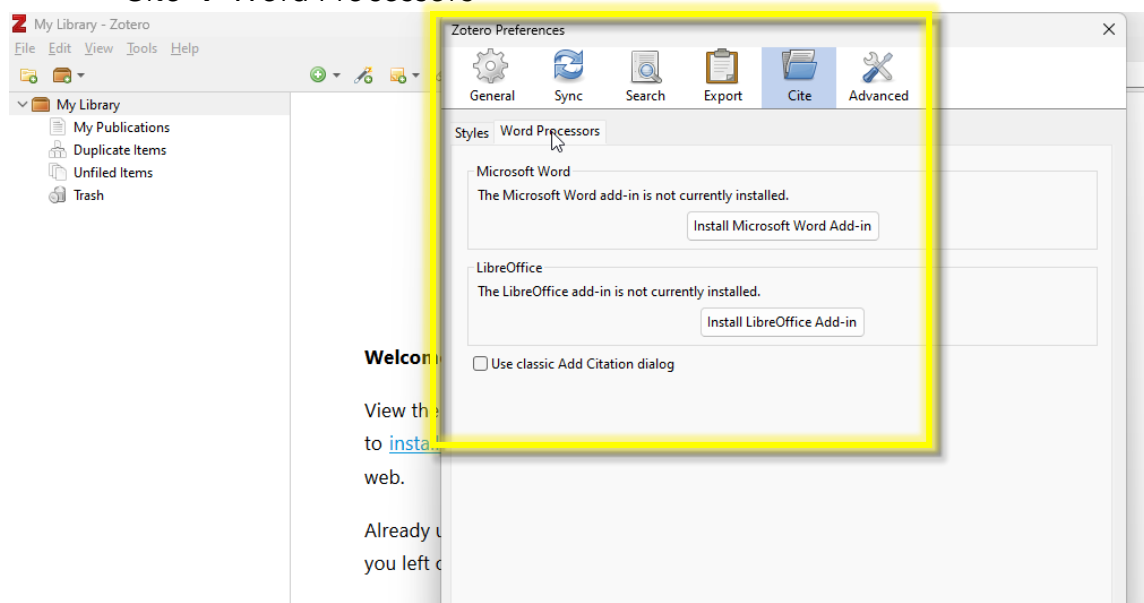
My Library - Zotero
File Edit View Tools Help

My Library
My Publications
Duplicate Items
Unfiled Items
Trash

Zotero Preferences
General Sync Search Export Cite Advanced
Styles Word Processors

Microsoft Word
The Microsoft Word add-in is not currently installed.
Install Microsoft Word Add-in

LibreOffice
The LibreOffice add-in is not currently installed.
Install LibreOffice Add-in

Use classic Add Citation dialog

Welcom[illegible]

View th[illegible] to insta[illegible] web.

Already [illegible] you left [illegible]